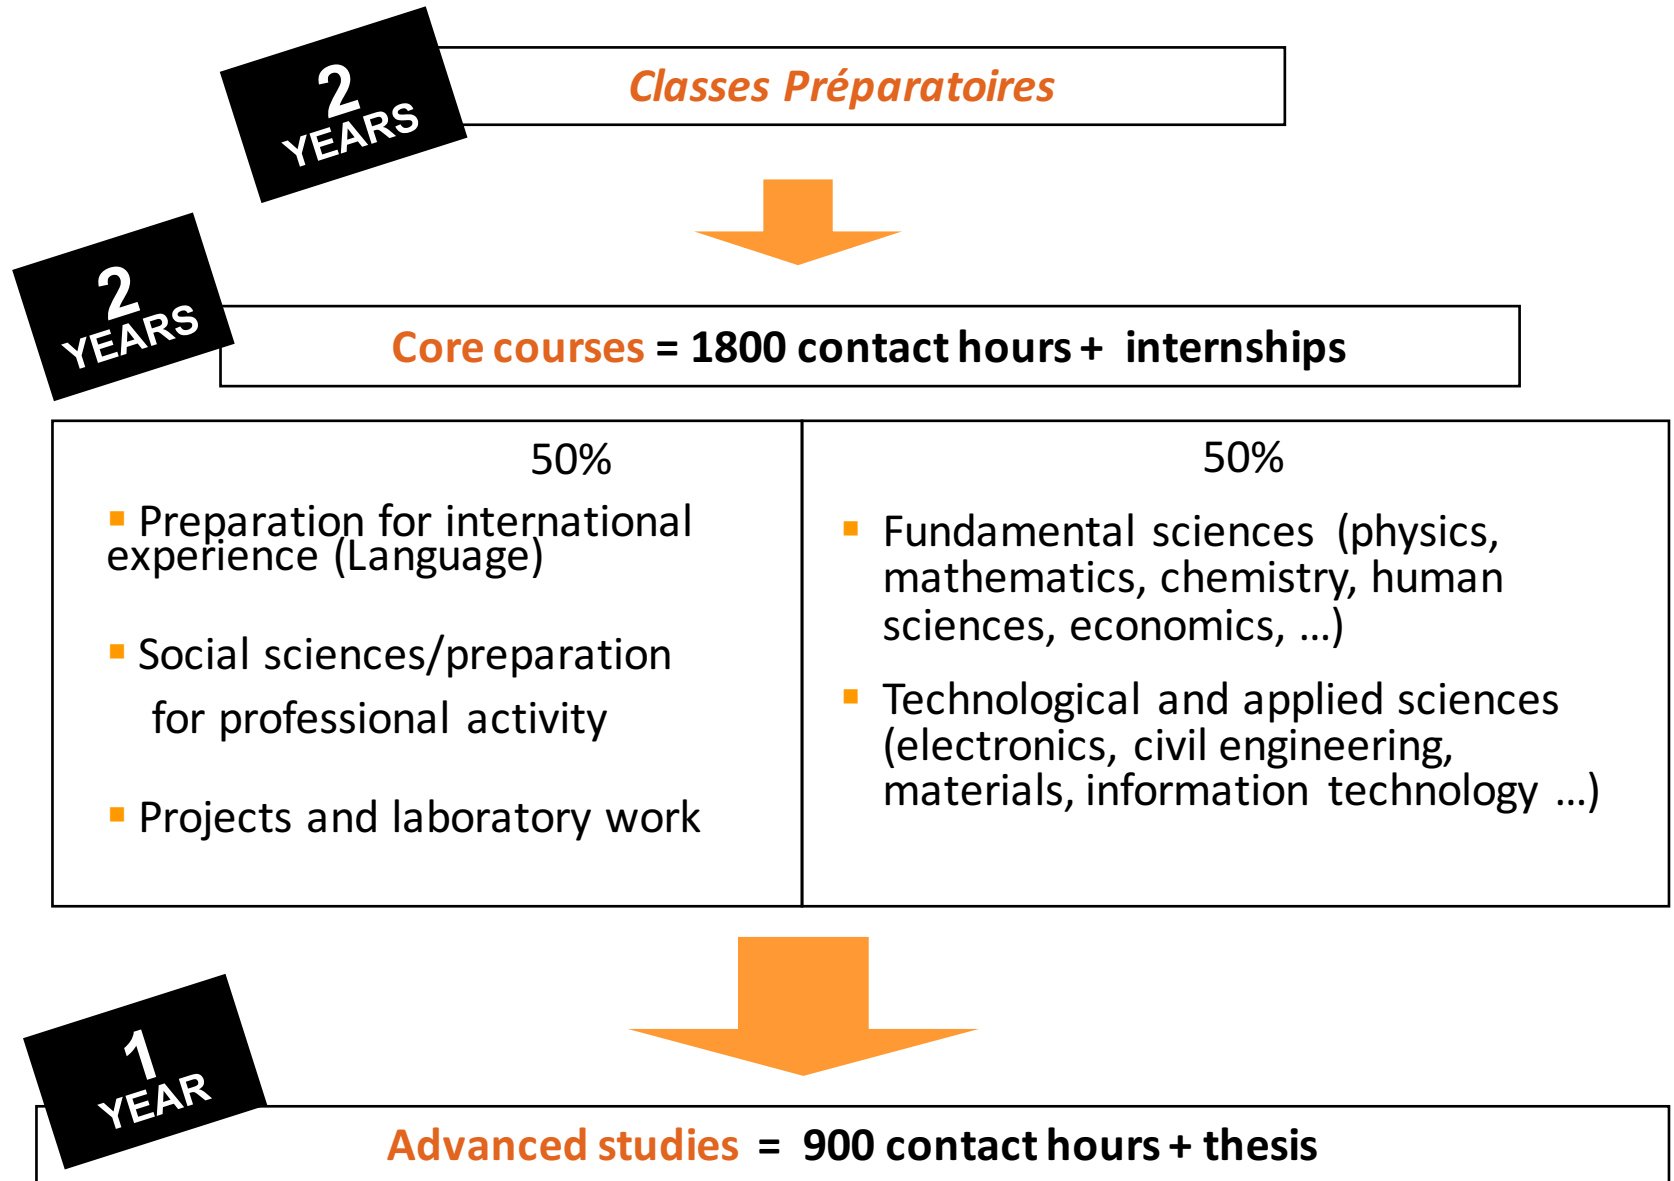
2 YEARS

Classes Préparatoires

2 YEARS

Core courses = 1800 contact hours + internships

| 50% | 50% |
|---|---|
| ▪ Preparation for international experience (Language)<br>▪ Social sciences/preparation for professional activity<br>▪ Projects and laboratory work | ▪ Fundamental sciences (physics, mathematics, chemistry, human sciences, economics, ...)<br>▪ Technological and applied sciences (electronics, civil engineering, materials, information technology ...) |

1 YEAR

Advanced studies = 900 contact hours + thesis